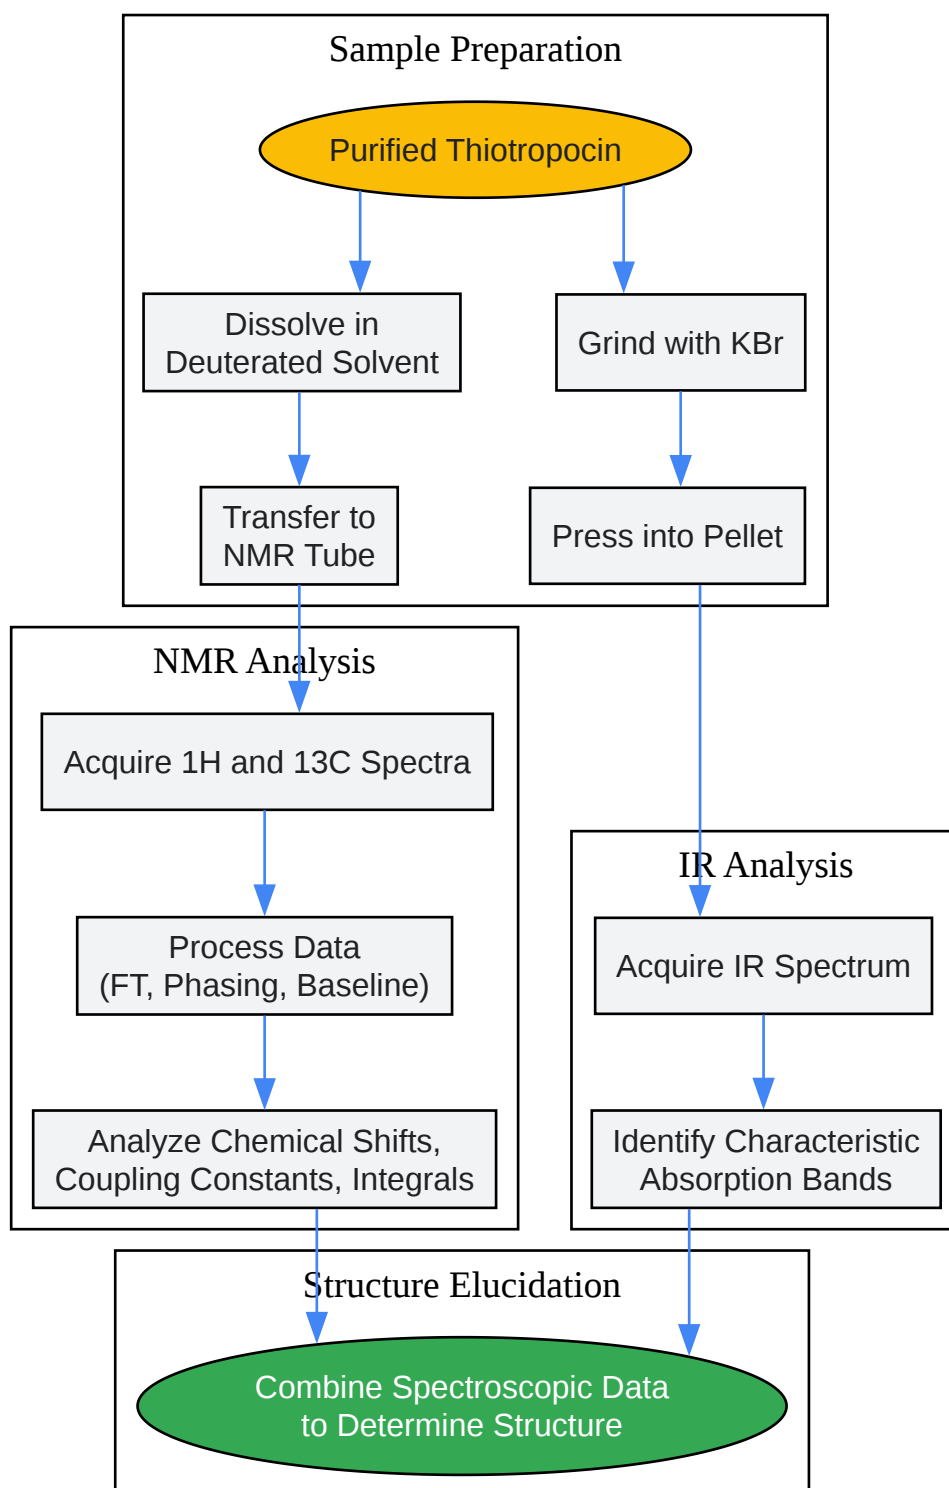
Sample Preparation

Purified Thiotropocin

Dissolve in Deuterated Solvent

Grind with KBr

Transfer to NMR Tube

Press into Pellet

NMR Analysis

Acquire 1H and 13C Spectra

Process Data (FT, Phasing, Baseline)

Analyze Chemical Shifts, Coupling Constants, Integrals

IR Analysis

Acquire IR Spectrum

Identify Characteristic Absorption Bands

Structure Elucidation

Combine Spectroscopic Data to Determine Structure